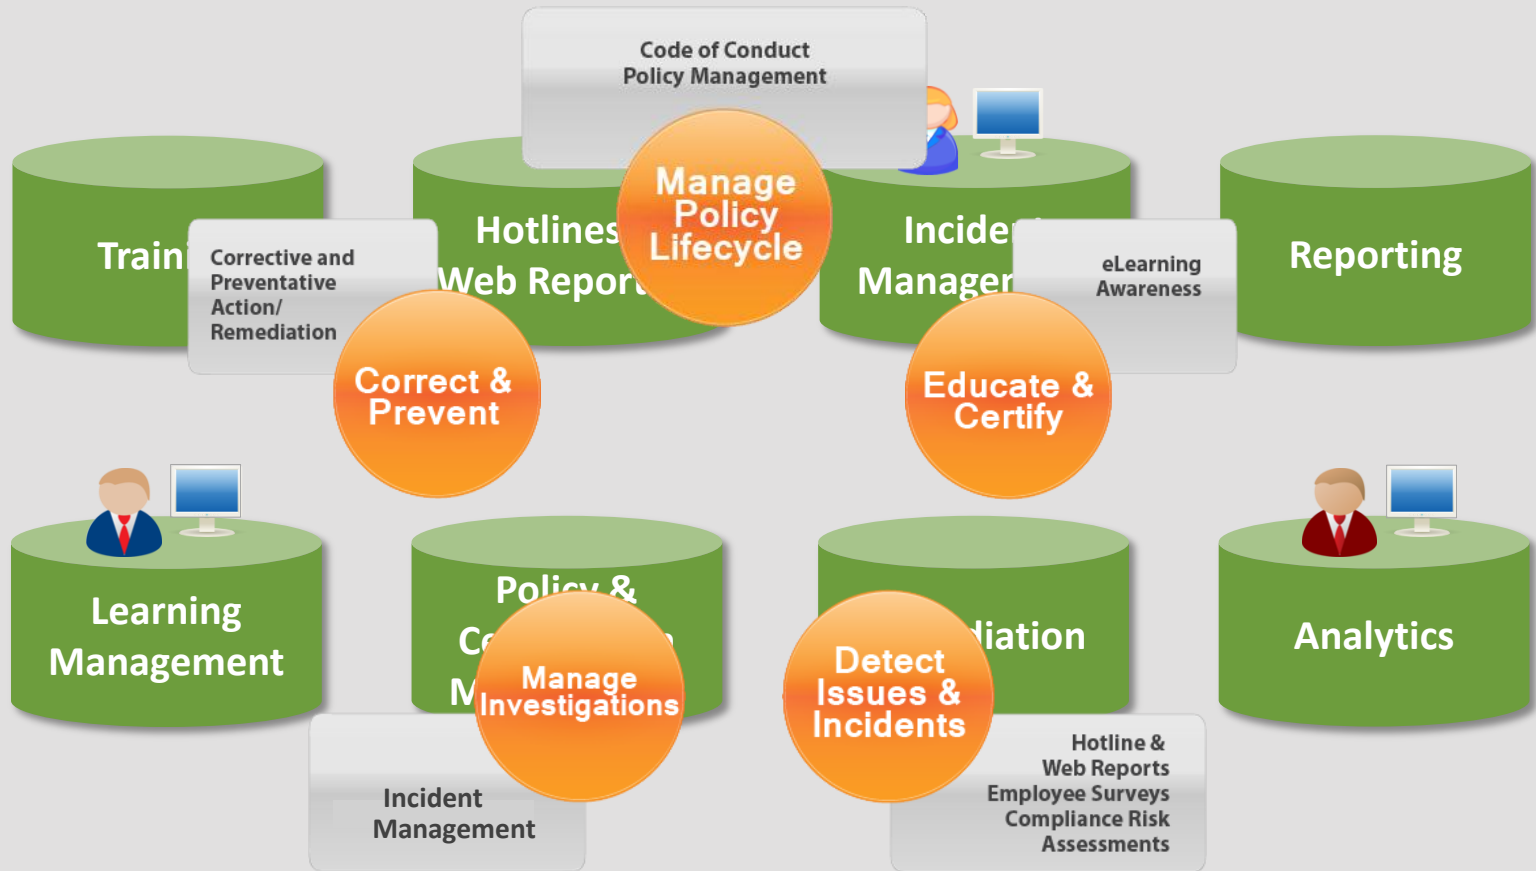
Code of Conduct
Policy Management

Manage Policy Lifecycle

Traini

Corrective and Preventative Action/ Remediation

Hotlines
Web Report

Incide
Manager

eLearning Awareness

Reporting

Correct & Prevent

Educate & Certify

Learning Management

Policy &
Co
M

Manage Investigations

Detect Issues & Incidents

diation

Analytics

Incident Management

Hotline & Web Reports
Employee Surveys
Compliance Risk Assessments